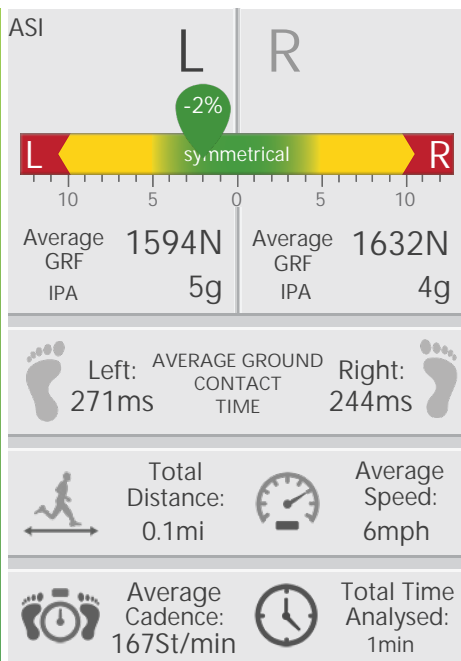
ASI

L

R

-2%

L symmetrical R

10 5 0 5 10

Average GRF 1594N

IPA 5g

Average GRF 1632N

IPA 4g

Left: 271ms

AVERAGE GROUND CONTACT TIME

Right: 244ms

Total Distance: 0.1mi

Average Speed: 6mph

Average Cadence: 167St/min

Total Time Analysed: 1min